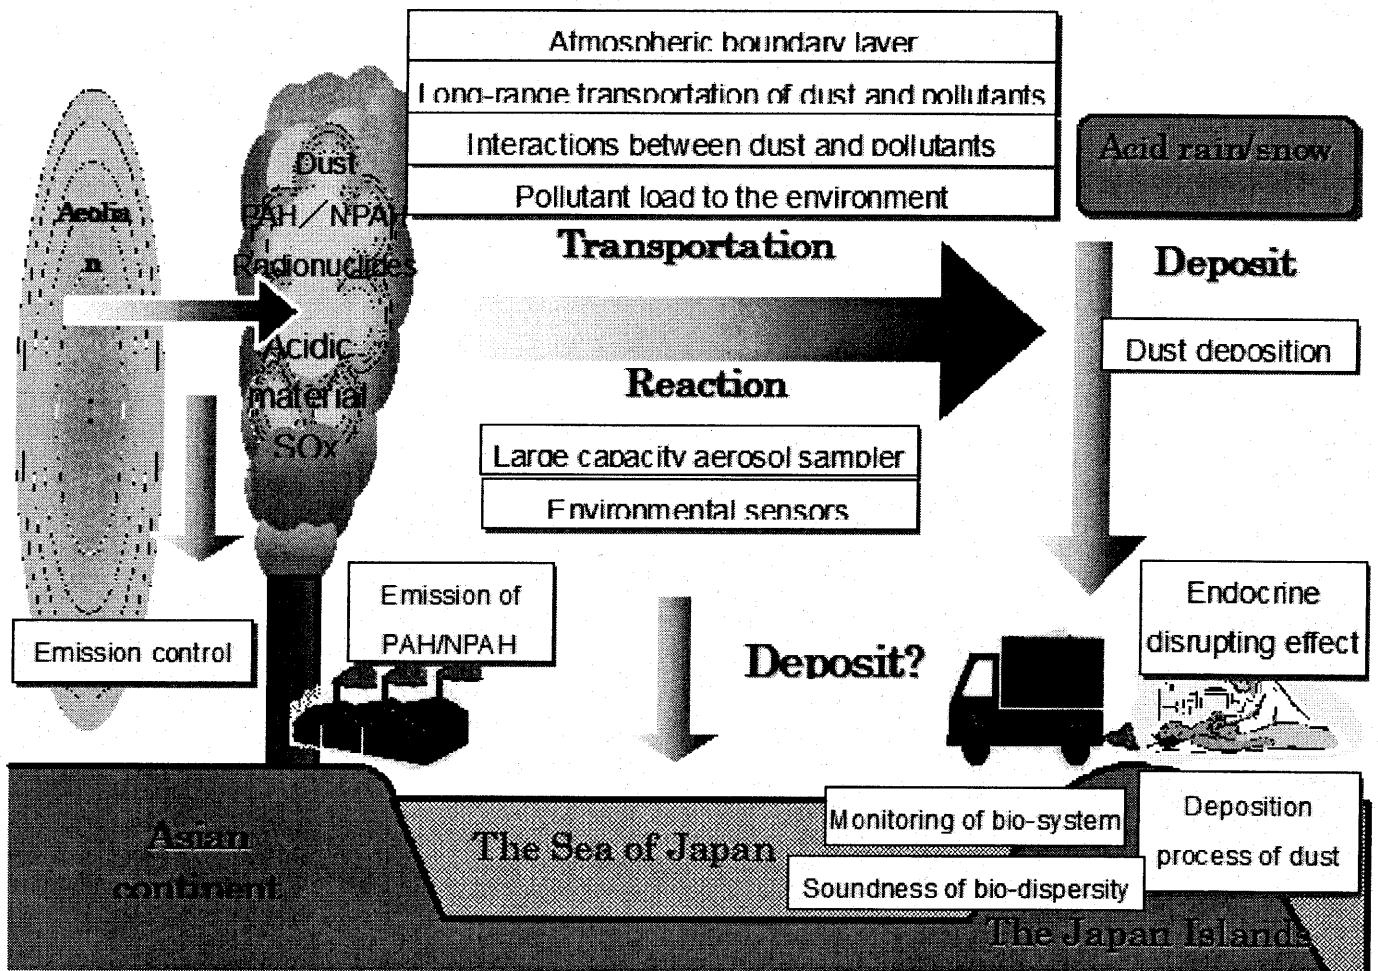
Atmospheric boundary layer

Long-range transportation of dust and pollutants

Interactions between dust and pollutants

Pollutant load to the environment

Acid rain/snow

Aeolia n

Dust

PAH／NPAH

Radionuclides

Acidic material

SOx

Transportation

Deposit

Dust deposition

Reaction

Large capacity aerosol sampler

Environmental sensors

Emission control

Emission of PAH/NPAH

Deposit?

Endocrine disrupting effect

Asian continent

The Sea of Japan

Monitoring of bio-system

Soundness of bio-dispersity

Deposition process of dust

The Japan Islands